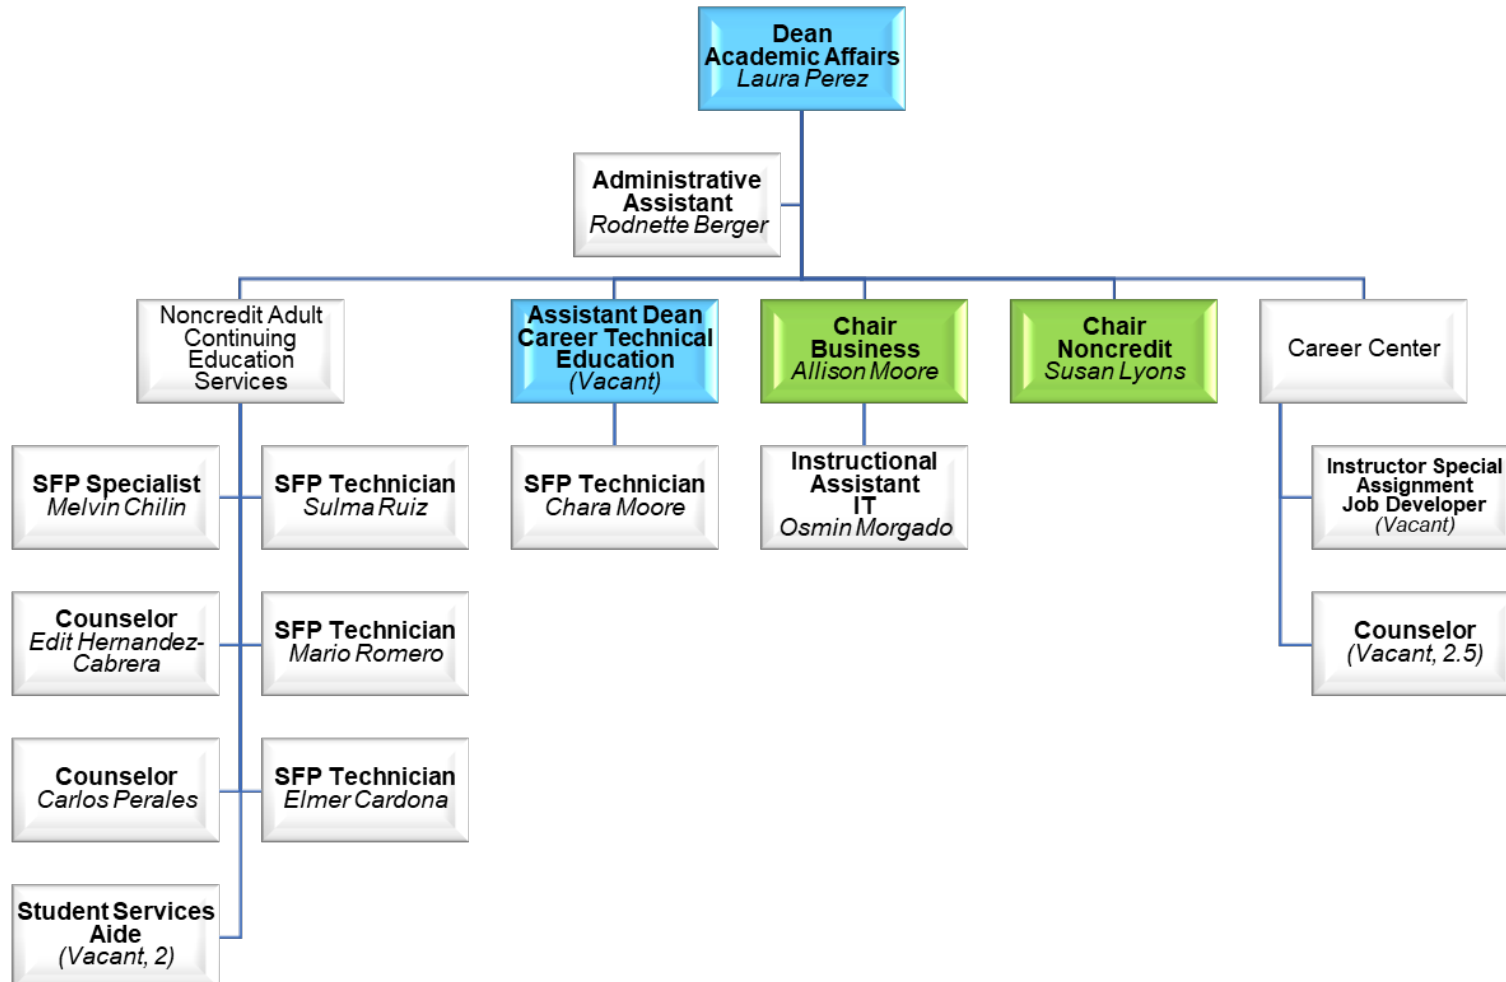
Dean
Academic Affairs
Laura Perez

Administrative Assistant
Rodnette Berger

Noncredit Adult Continuing Education Services

Assistant Dean Career Technical Education
(Vacant)

Chair
Business
Allison Moore

Chair
Noncredit
Susan Lyons

Career Center

SFP Specialist
Melvin Chilin

SFP Technician
Sulma Ruiz

SFP Technician
Chara Moore

Instructional Assistant
IT
Osmin Morgado

Instructor Special Assignment
Job Developer
(Vacant)

Counselor
Edit Hernandez-Cabrera

SFP Technician
Mario Romero

Counselor
(Vacant, 2.5)

Counselor
Carlos Perales

SFP Technician
Elmer Cardona

Student Services Aide
(Vacant, 2)